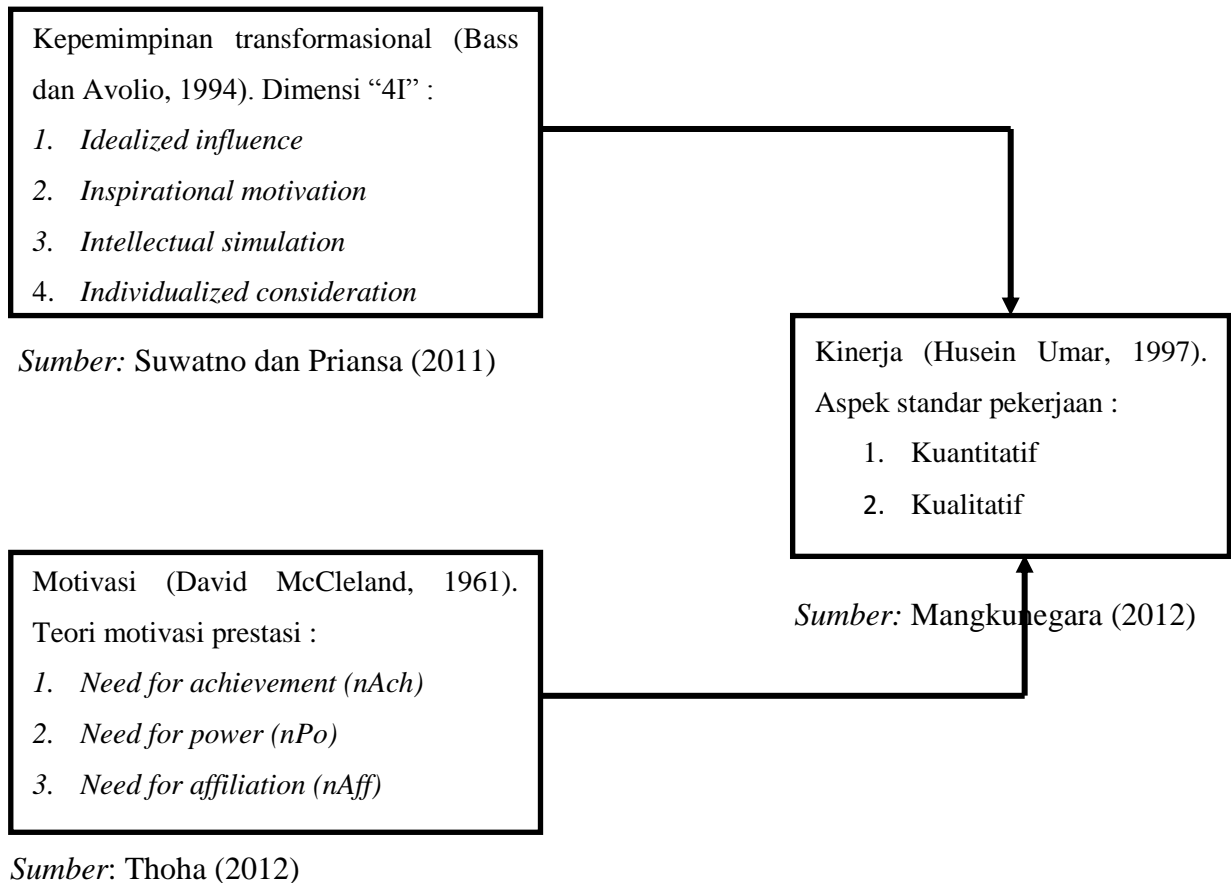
Kepemimpinan transformasional (Bass dan Avolio, 1994). Dimensi "4I" :

1. Idealized influence
2. Inspirational motivation
3. Intellectual simulation
4. Individualized consideration

Sumber: Suwatno dan Priansa (2011)

Kinerja (Husein Umar, 1997). Aspek standar pekerjaan :

1. Kuantitatif
2. Kualitatif

Sumber: Mangkunegara (2012)

Motivasi (David McCleland, 1961). Teori motivasi prestasi :

1. Need for achievement (nAch)
2. Need for power (nPo)
3. Need for affiliation (nAff)

Sumber: Thoha (2012)